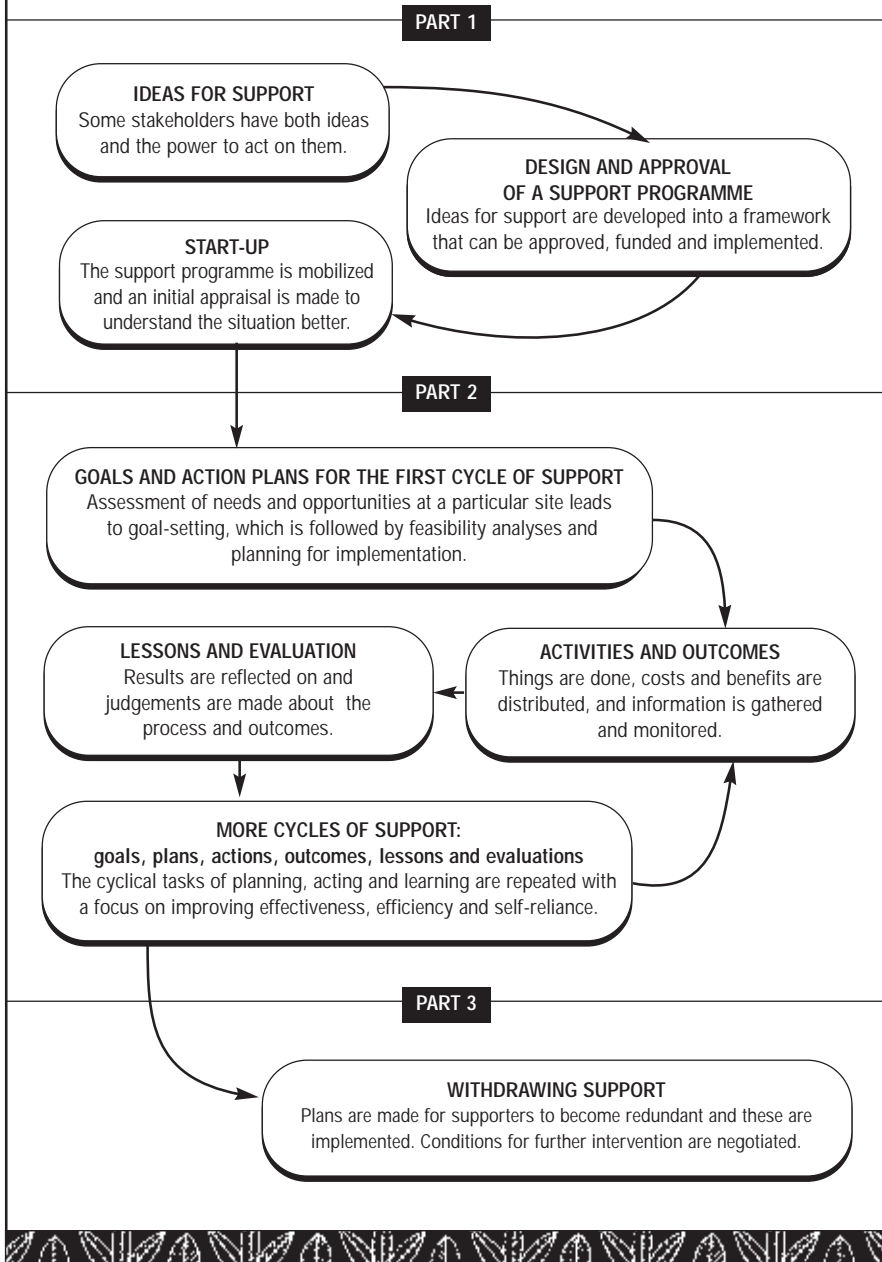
PART 1

IDEAS FOR SUPPORT
Some stakeholders have both ideas and the power to act on them.

DESIGN AND APPROVAL OF A SUPPORT PROGRAMME
Ideas for support are developed into a framework that can be approved, funded and implemented.

START-UP
The support programme is mobilized and an initial appraisal is made to understand the situation better.

PART 2

GOALS AND ACTION PLANS FOR THE FIRST CYCLE OF SUPPORT
Assessment of needs and opportunities at a particular site leads to goal-setting, which is followed by feasibility analyses and planning for implementation.

ACTIVITIES AND OUTCOMES
Things are done, costs and benefits are distributed, and information is gathered and monitored.

LESSONS AND EVALUATION
Results are reflected on and judgements are made about the process and outcomes.

MORE CYCLES OF SUPPORT:
goals, plans, actions, outcomes, lessons and evaluations
The cyclical tasks of planning, acting and learning are repeated with a focus on improving effectiveness, efficiency and self-reliance.

PART 3

WITHDRAWING SUPPORT
Plans are made for supporters to become redundant and these are implemented. Conditions for further intervention are negotiated.